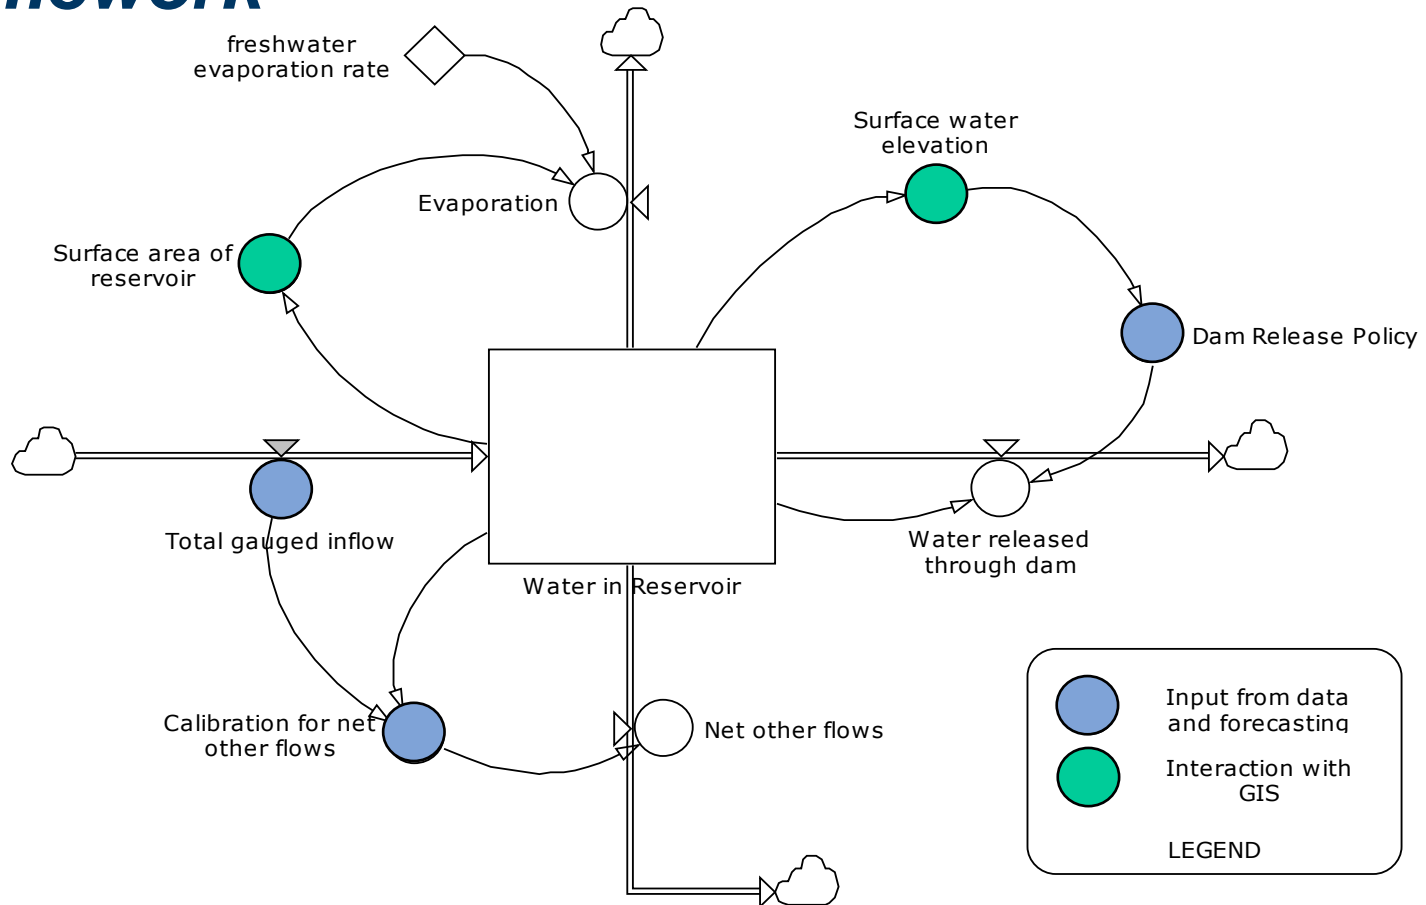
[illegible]

freshwater evaporation rate

Evaporation

Surface water elevation

Surface area of reservoir

Dam Release Policy

Total gauged inflow

Water released through dam

Water in Reservoir

Calibration for net other flows

Net other flows

Input from data and forecasting

Interaction with GIS

LEGEND